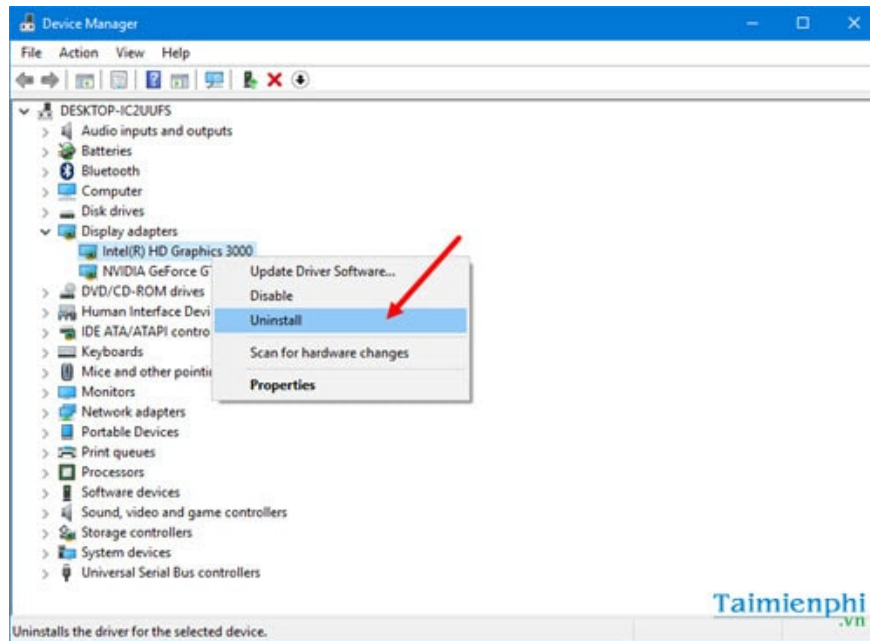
Device Manager

File Action View Help

DESKTOP-IC2UUFS
Audio inputs and outputs
Batteries
Bluetooth
Computer
Disk drives
Display adapters
Intel(R) HD Graphics 3000
NVIDIA GeForce G
DVD/CD-ROM drives
Human Interface Devi
IDE ATA/ATAPI contro
Keyboards
Mice and other pointi
Monitors
Network adapters
Portable Devices
Print queues
Processors
Software devices
Sound, video and game controllers
Storage controllers
System devices
Universal Serial Bus controllers

Update Driver Software...
Disable
Uninstall
Scan for hardware changes
Properties

Taimienphi
.vn

Uninstalls the driver for the selected device.